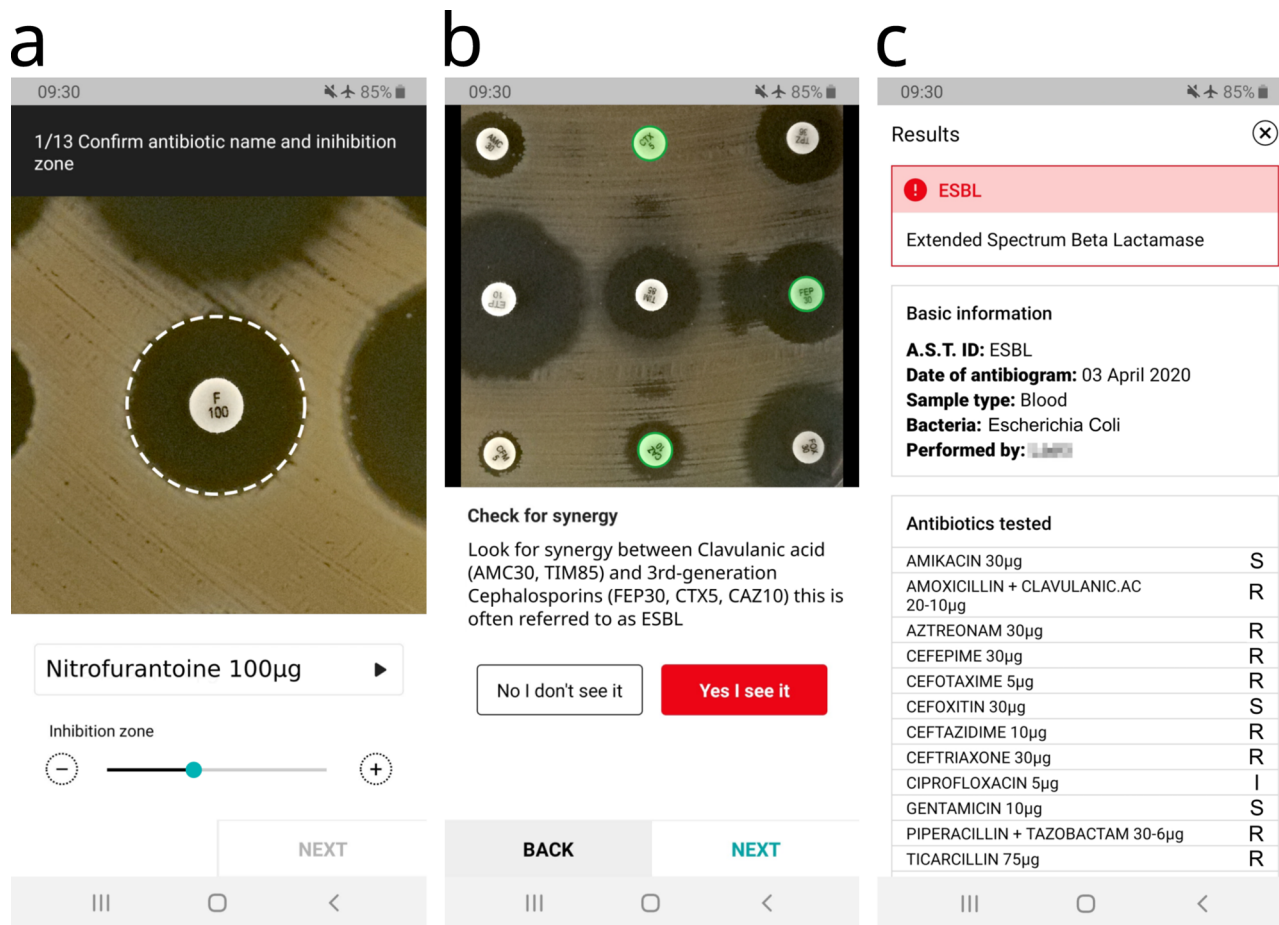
a

09:30 85%

1/13 Confirm antibiotic name and inihibition zone

F 100

Nitrofurantoine 100µg

Inhibition zone

NEXT

b

09:30 85%

AMC
CTX 5
TPZ
ETP 10
TIM 85
FEP 30
CAZ 10

Check for synergy

Look for synergy between Clavulanic acid (AMC30, TIM85) and 3rd-generation Cephalosporins (FEP30, CTX5, CAZ10) this is often referred to as ESBL

No I don't see it

Yes I see it

BACK

NEXT

c

09:30 85%

Results

ESBL

Extended Spectrum Beta Lactamase

Basic information

**A.S.T. ID:** ESBL
**Date of antibiogram:** 03 April 2020
**Sample type:** Blood
**Bacteria:** Escherichia Coli
**Performed by:** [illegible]

Antibiotics tested

| | |
|---|---|
| AMIKACIN 30µg | S |
| AMOXICILLIN + CLAVULANIC.AC 20-10µg | R |
| AZTREONAM 30µg | R |
| CEFEPIME 30µg | R |
| CEFOTAXIME 5µg | R |
| CEFOXITIN 30µg | S |
| CEFTAZIDIME 10µg | R |
| CEFTRIAXONE 30µg | R |
| CIPROFLOXACIN 5µg | I |
| GENTAMICIN 10µg | S |
| PIPERACILLIN + TAZOBACTAM 30-6µg | R |
| TICARCILLIN 75µg | R |